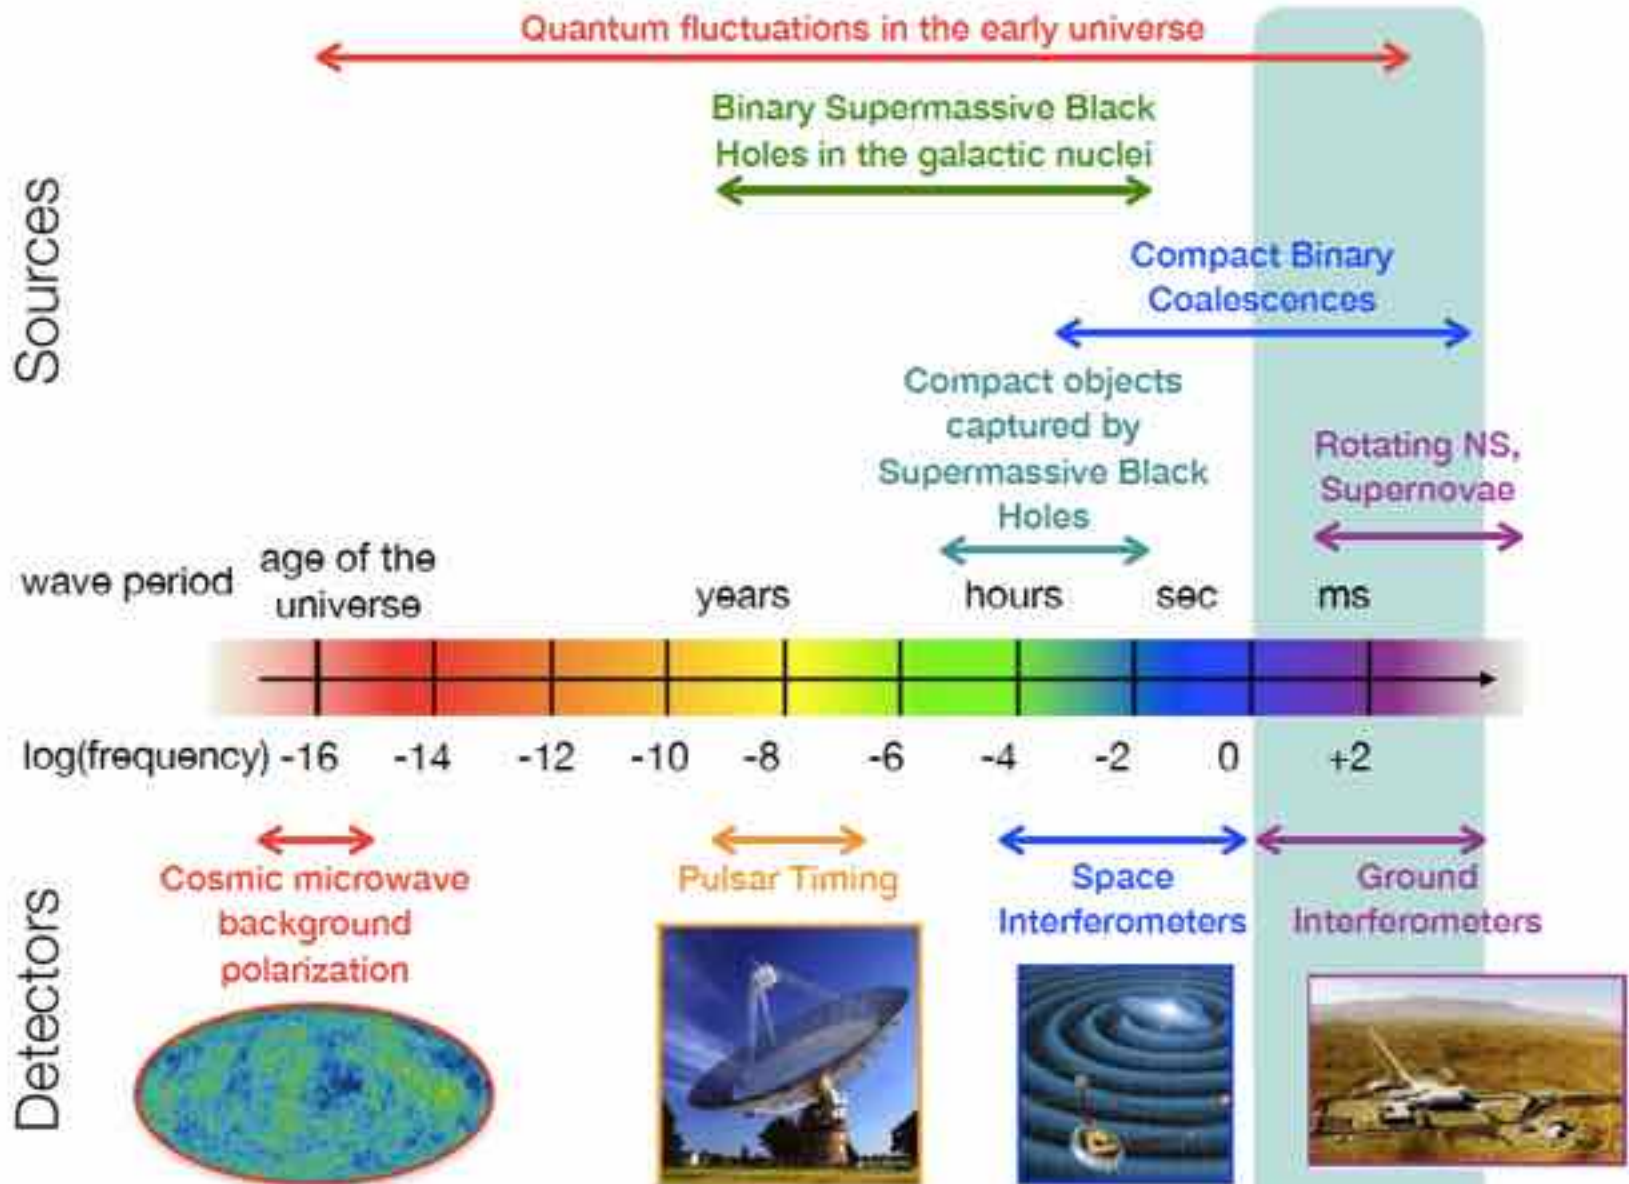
Sources

Quantum fluctuations in the early universe

Binary Supermassive Black Holes in the galactic nuclei

Compact Binary Coalescences

Compact objects captured by Supermassive Black Holes

Rotating NS, Supernovae

wave period age of the universe years hours sec ms

log(frequency) -16 -14 -12 -10 -8 -6 -4 -2 0 +2

Detectors

Cosmic microwave background polarization

Pulsar Timing

Space Interferometers

Ground Interferometers